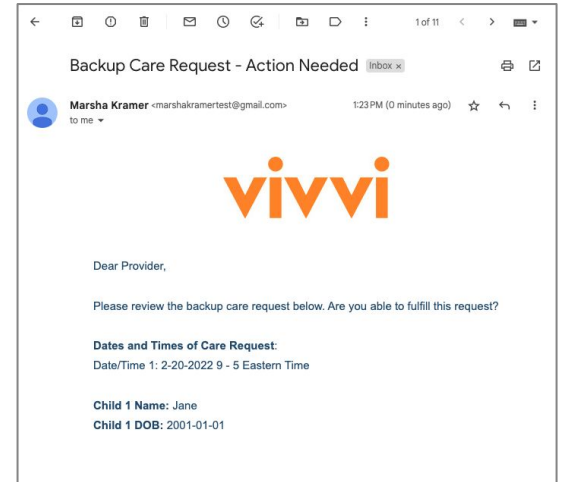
1 of 11

Backup Care Request - Action Needed Inbox ×

Marsha Kramer <marshakramertest@gmail.com>
to me

1:23 PM (0 minutes ago)

vivvi

Dear Provider,

Please review the backup care request below. Are you able to fulfill this request?

**Dates and Times of Care Request**:
Date/Time 1: 2-20-2022 9 - 5 Eastern Time

**Child 1 Name:** Jane
**Child 1 DOB:** 2001-01-01